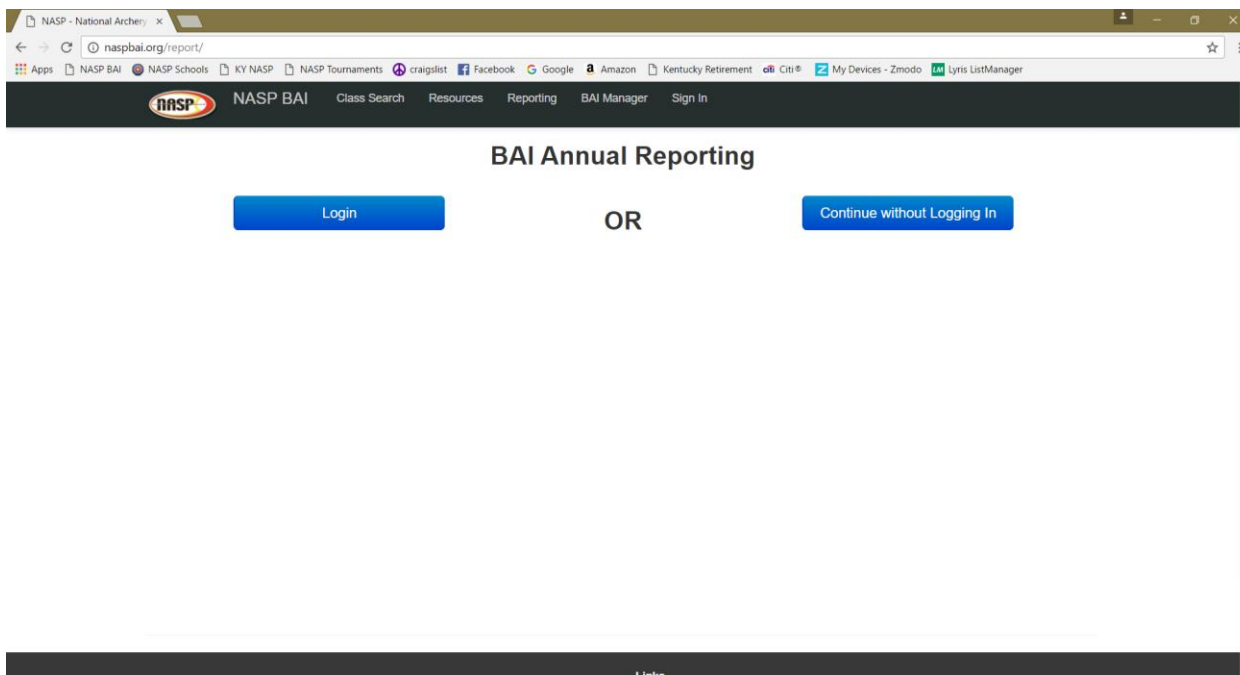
NASP - National Archery ×

naspbai.org/report/

Apps NASP BAI NASP Schools KY NASP NASP Tournaments craigslist Facebook Google Amazon Kentucky Retirement Citi® My Devices - Zmodo Lyris ListManager

NASP NASP BAI Class Search Resources Reporting BAI Manager Sign In

BAI Annual Reporting

Login

OR

Continue without Logging In

Links